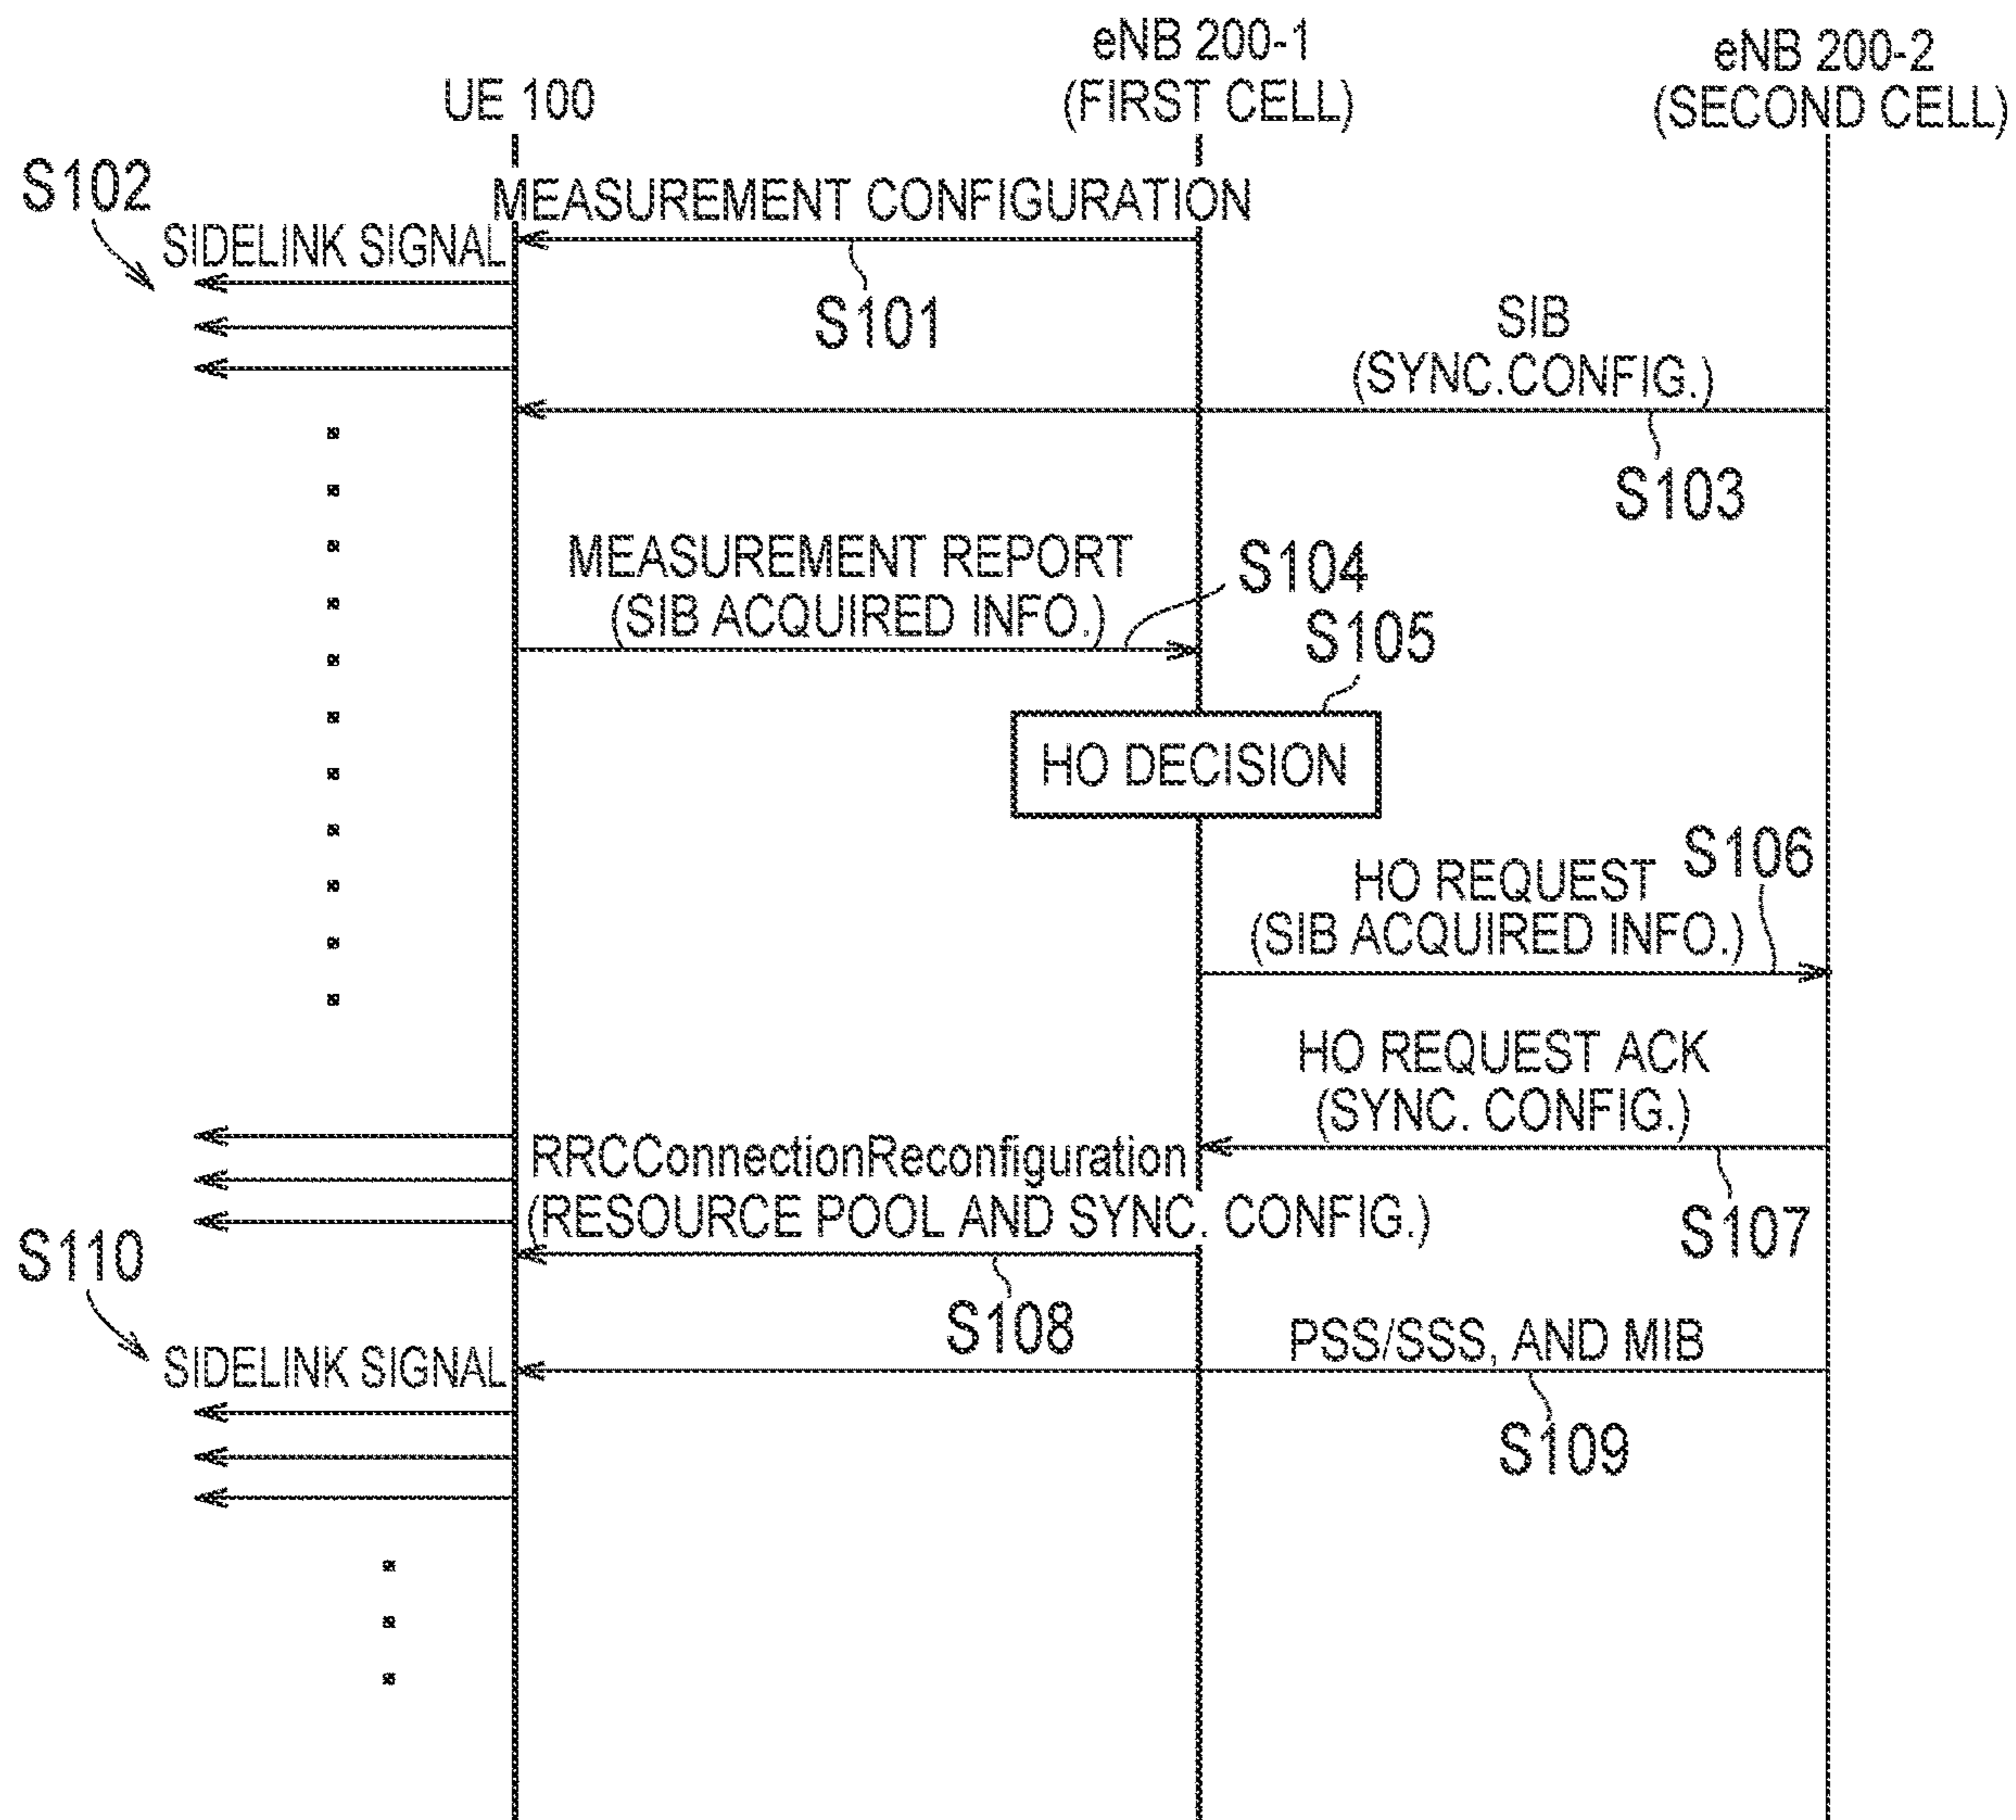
UE 100

eNB 200-1
(FIRST CELL)

eNB 200-2
(SECOND CELL)

S102

SIDELINK SIGNAL

MEASUREMENT CONFIGURATION

S101

SIB
(SYNC.CONFIG.)

S103

MEASUREMENT REPORT
(SIB ACQUIRED INFO.)

S104

S105

HO DECISION

S106

HO REQUEST
(SIB ACQUIRED INFO.)

HO REQUEST ACK
(SYNC. CONFIG.)

RRCConnectionReconfiguration
(RESOURCE POOL AND SYNC. CONFIG.)

S107

S110

S108

SIDELINK SIGNAL

PSS/SSS, AND MIB

S109